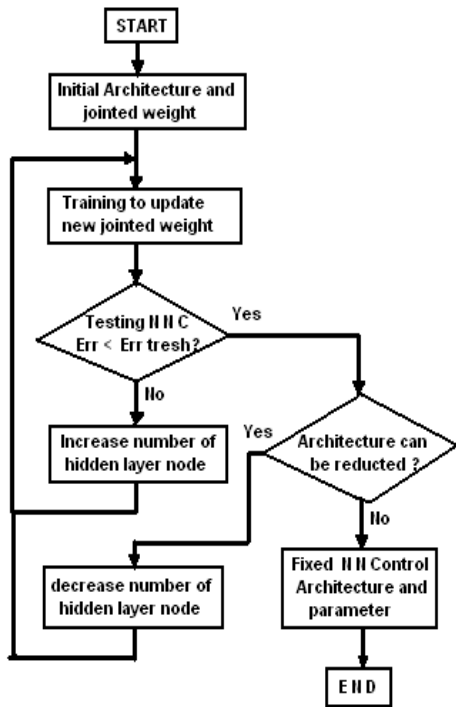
START

Initial Architecture and jointed weight

Training to update new jointed weight

Testing N N C Err < Err tresh?

Yes

No

Increase number of hidden layer node

Yes

Architecture can be reducted ?

No

decrease number of hidden layer node

Fixed N N Control Architecture and parameter

END